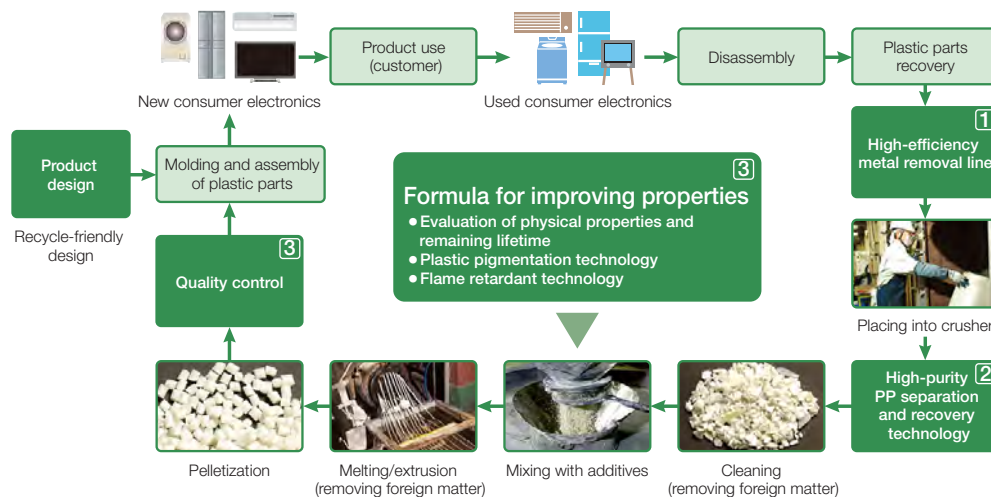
New consumer electronics

Product use (customer)

Used consumer electronics

Disassembly

Plastic parts recovery

1
High-efficiency metal removal line

Placing into crusher

High-purity PP separation and recovery technology
2

Product design

Recycle-friendly design

Molding and assembly of plastic parts

3
Quality control

3
Formula for improving properties
• Evaluation of physical properties and remaining lifetime
• Plastic pigmentation technology
• Flame retardant technology

Pelletization

Melting/extrusion (removing foreign matter)

Mixing with additives

Cleaning (removing foreign matter)